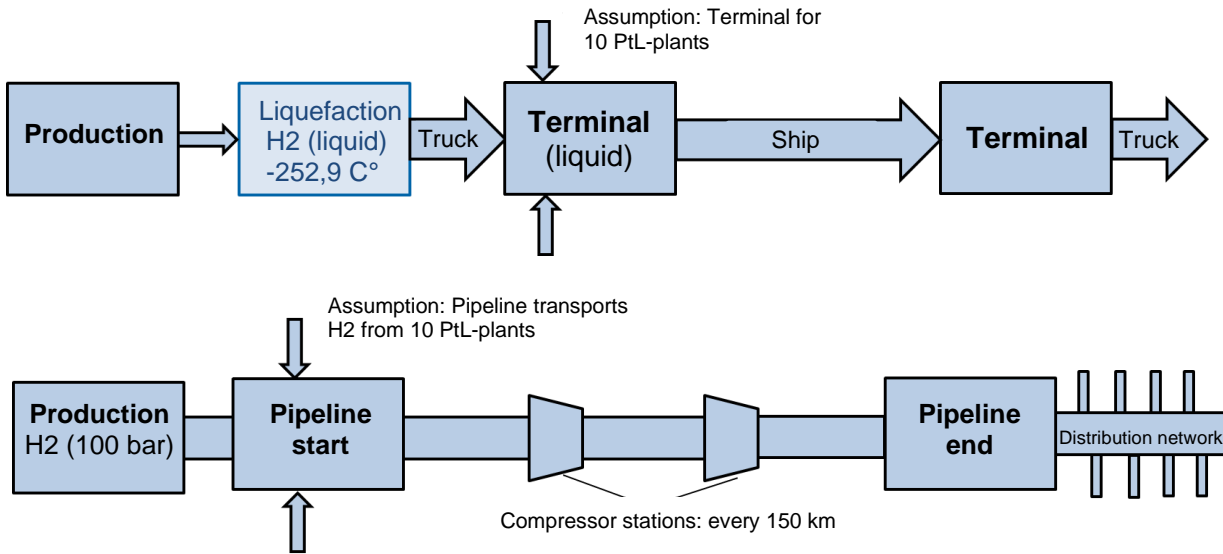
Assumption: Terminal for 10 PtL-plants

Production

Liquefaction H2 (liquid) -252,9 C°

Truck

Terminal (liquid)

Ship

Terminal

Truck

Assumption: Pipeline transports H2 from 10 PtL-plants

Production H2 (100 bar)

Pipeline start

Pipeline end

Distribution network

Compressor stations: every 150 km